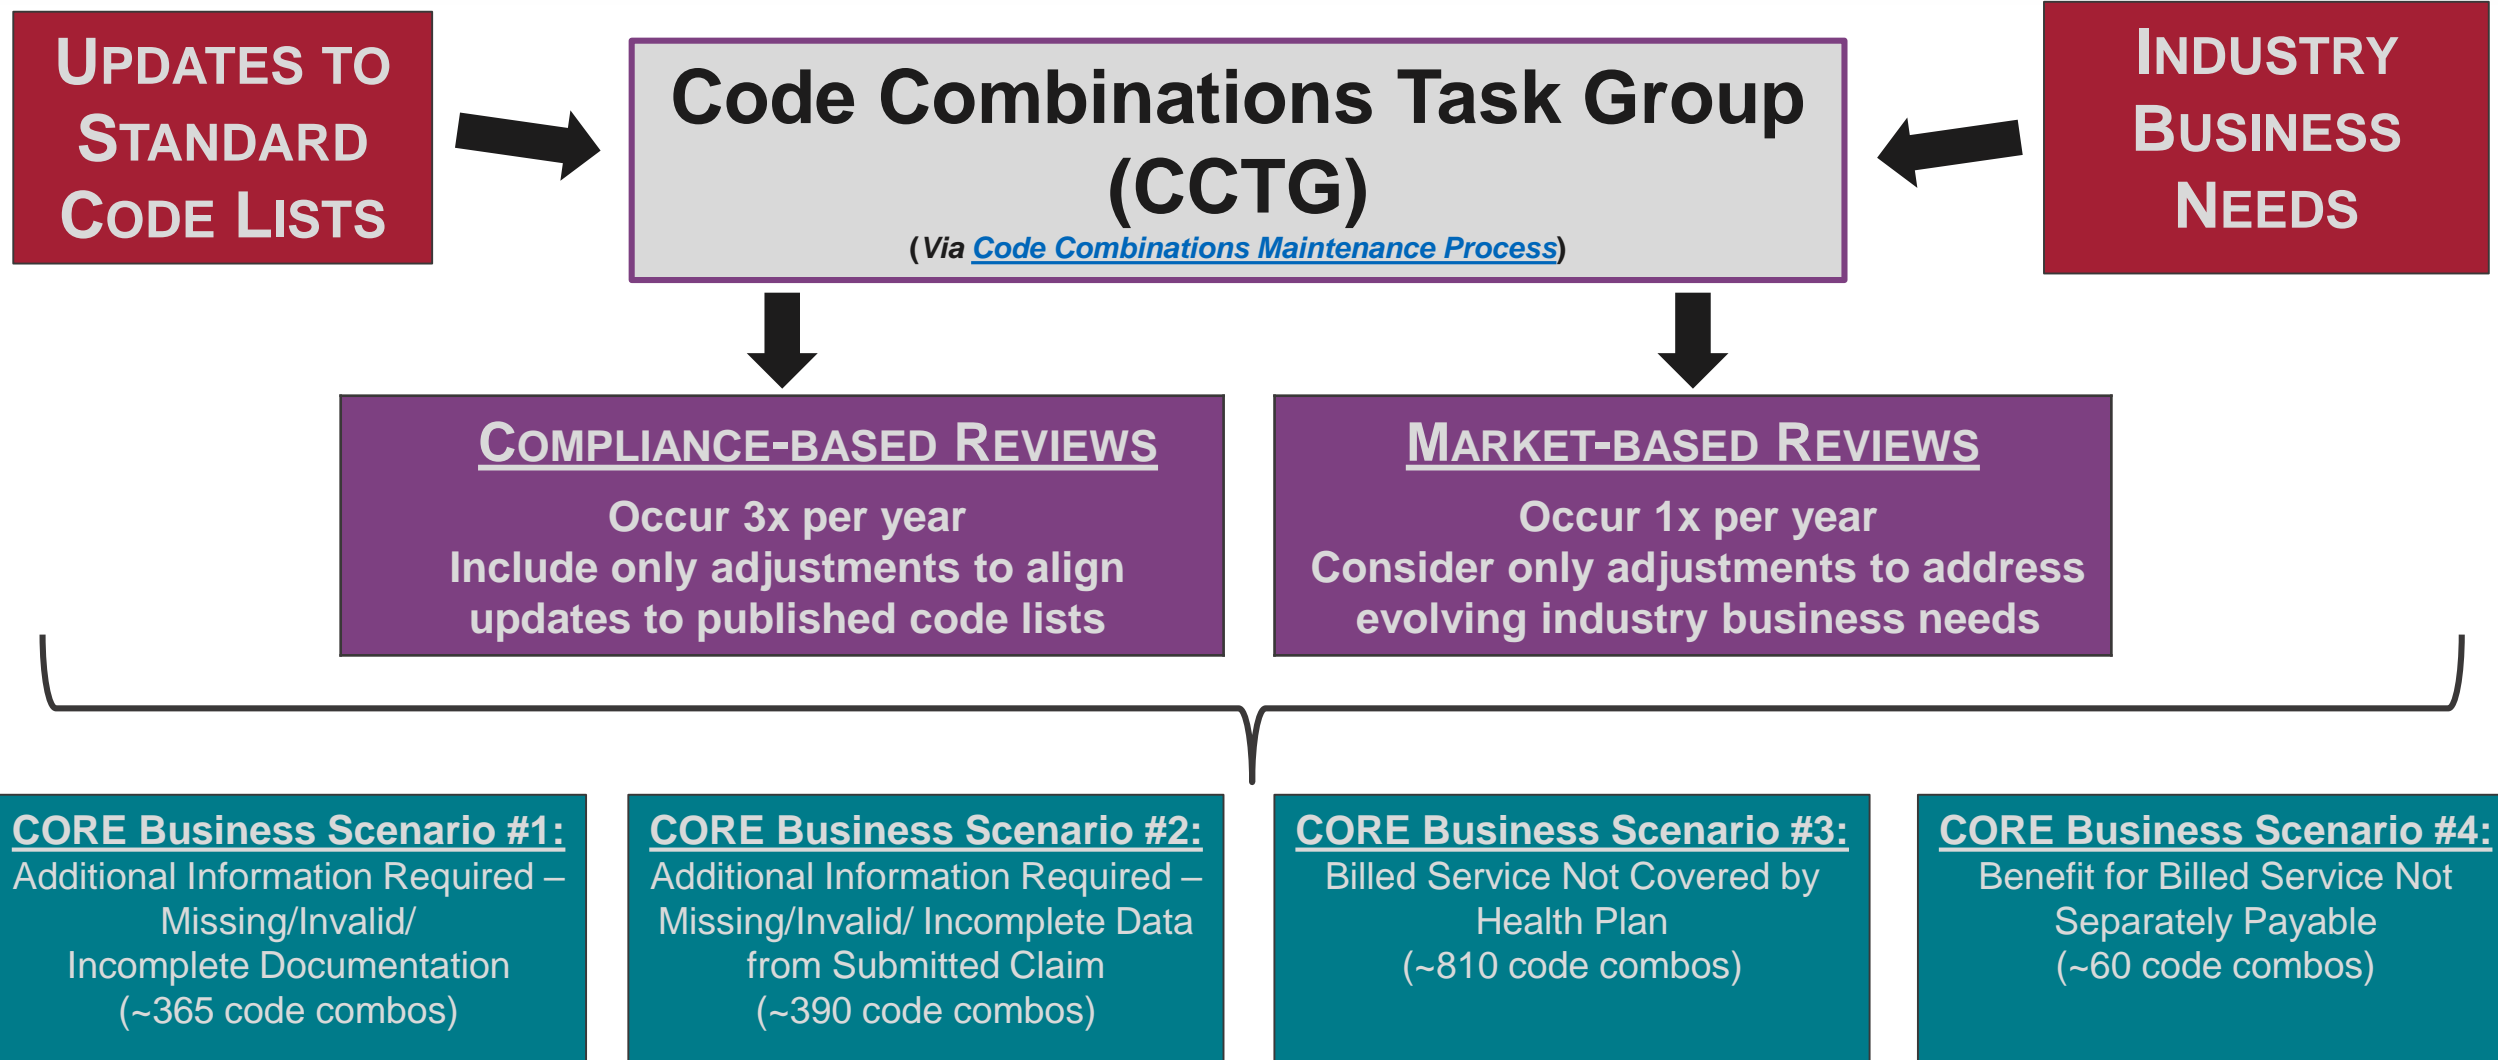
Updates to Standard Code Lists

Code Combinations Task Group (CCTG)
(Via Code Combinations Maintenance Process)

Industry Business Needs

Compliance-based Reviews
Occur 3x per year
Include only adjustments to align updates to published code lists

Market-based Reviews
Occur 1x per year
Consider only adjustments to address evolving industry business needs

CORE Business Scenario #1:
Additional Information Required – Missing/Invalid/ Incomplete Documentation
(~365 code combos)

CORE Business Scenario #2:
Additional Information Required – Missing/Invalid/ Incomplete Data from Submitted Claim
(~390 code combos)

CORE Business Scenario #3:
Billed Service Not Covered by Health Plan
(~810 code combos)

CORE Business Scenario #4:
Benefit for Billed Service Not Separately Payable
(~60 code combos)